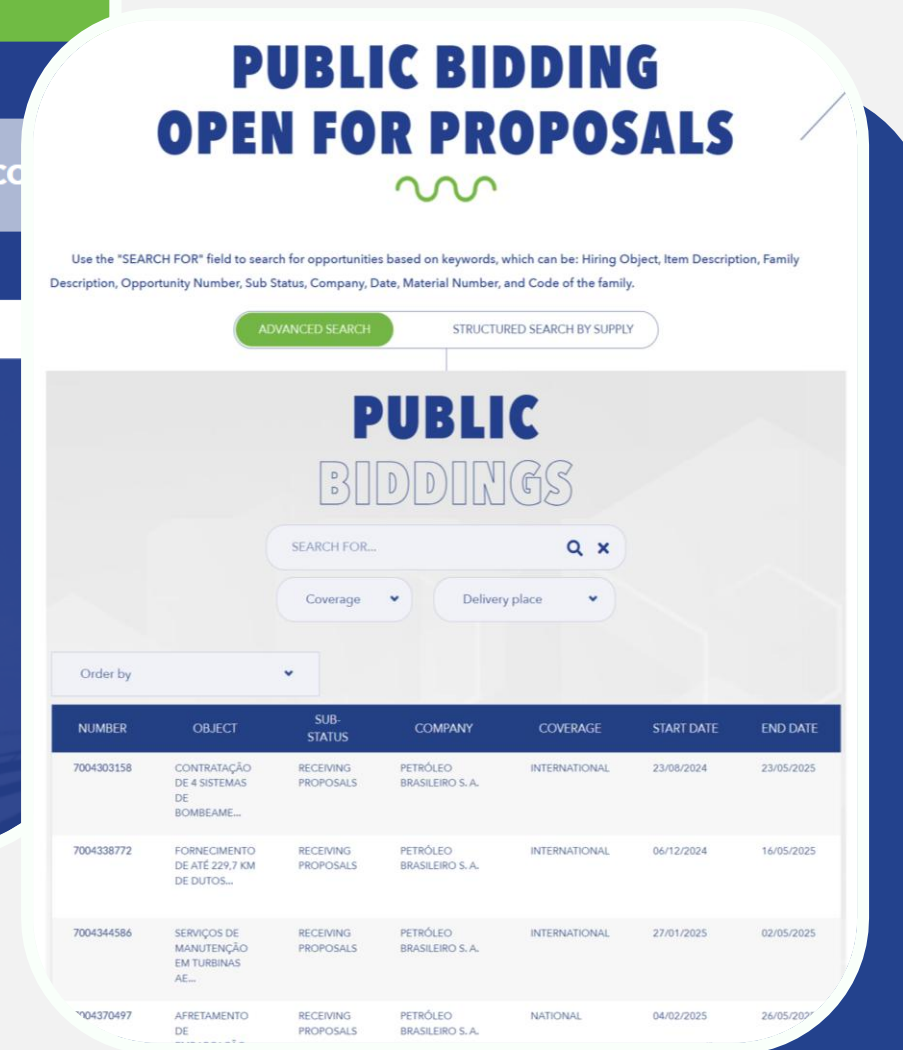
PUBLIC BIDDING
OPEN FOR PROPOSALS

Use the "SEARCH FOR" field to search for opportunities based on keywords, which can be: Hiring Object, Item Description, Family Description, Opportunity Number, Sub Status, Company, Date, Material Number, and Code of the family.

ADVANCED SEARCH | STRUCTURED SEARCH BY SUPPLY

PUBLIC
BIDDINGS

SEARCH FOR...

Coverage

Delivery place

Order by

| NUMBER | OBJECT | SUB-STATUS | COMPANY | COVERAGE | START DATE | END DATE |
|---|---|---|---|---|---|---|
| 7004303158 | CONTRATAÇÃO DE 4 SISTEMAS DE BOMBEAME... | RECEIVING PROPOSALS | PETRÓLEO BRASILEIRO S. A. | INTERNATIONAL | 23/08/2024 | 23/05/2025 |
| 7004338772 | FORNECIMENTO DE ATÉ 229,7 KM DE DUTOS... | RECEIVING PROPOSALS | PETRÓLEO BRASILEIRO S. A. | INTERNATIONAL | 06/12/2024 | 16/05/2025 |
| 7004344586 | SERVIÇOS DE MANUTENÇÃO EM TURBINAS AE... | RECEIVING PROPOSALS | PETRÓLEO BRASILEIRO S. A. | INTERNATIONAL | 27/01/2025 | 02/05/2025 |
| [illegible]004370497 | AFRETAMENTO DE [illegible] | RECEIVING PROPOSALS | PETRÓLEO BRASILEIRO S. A. | NATIONAL | 04/02/2025 | 26/05/20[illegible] |